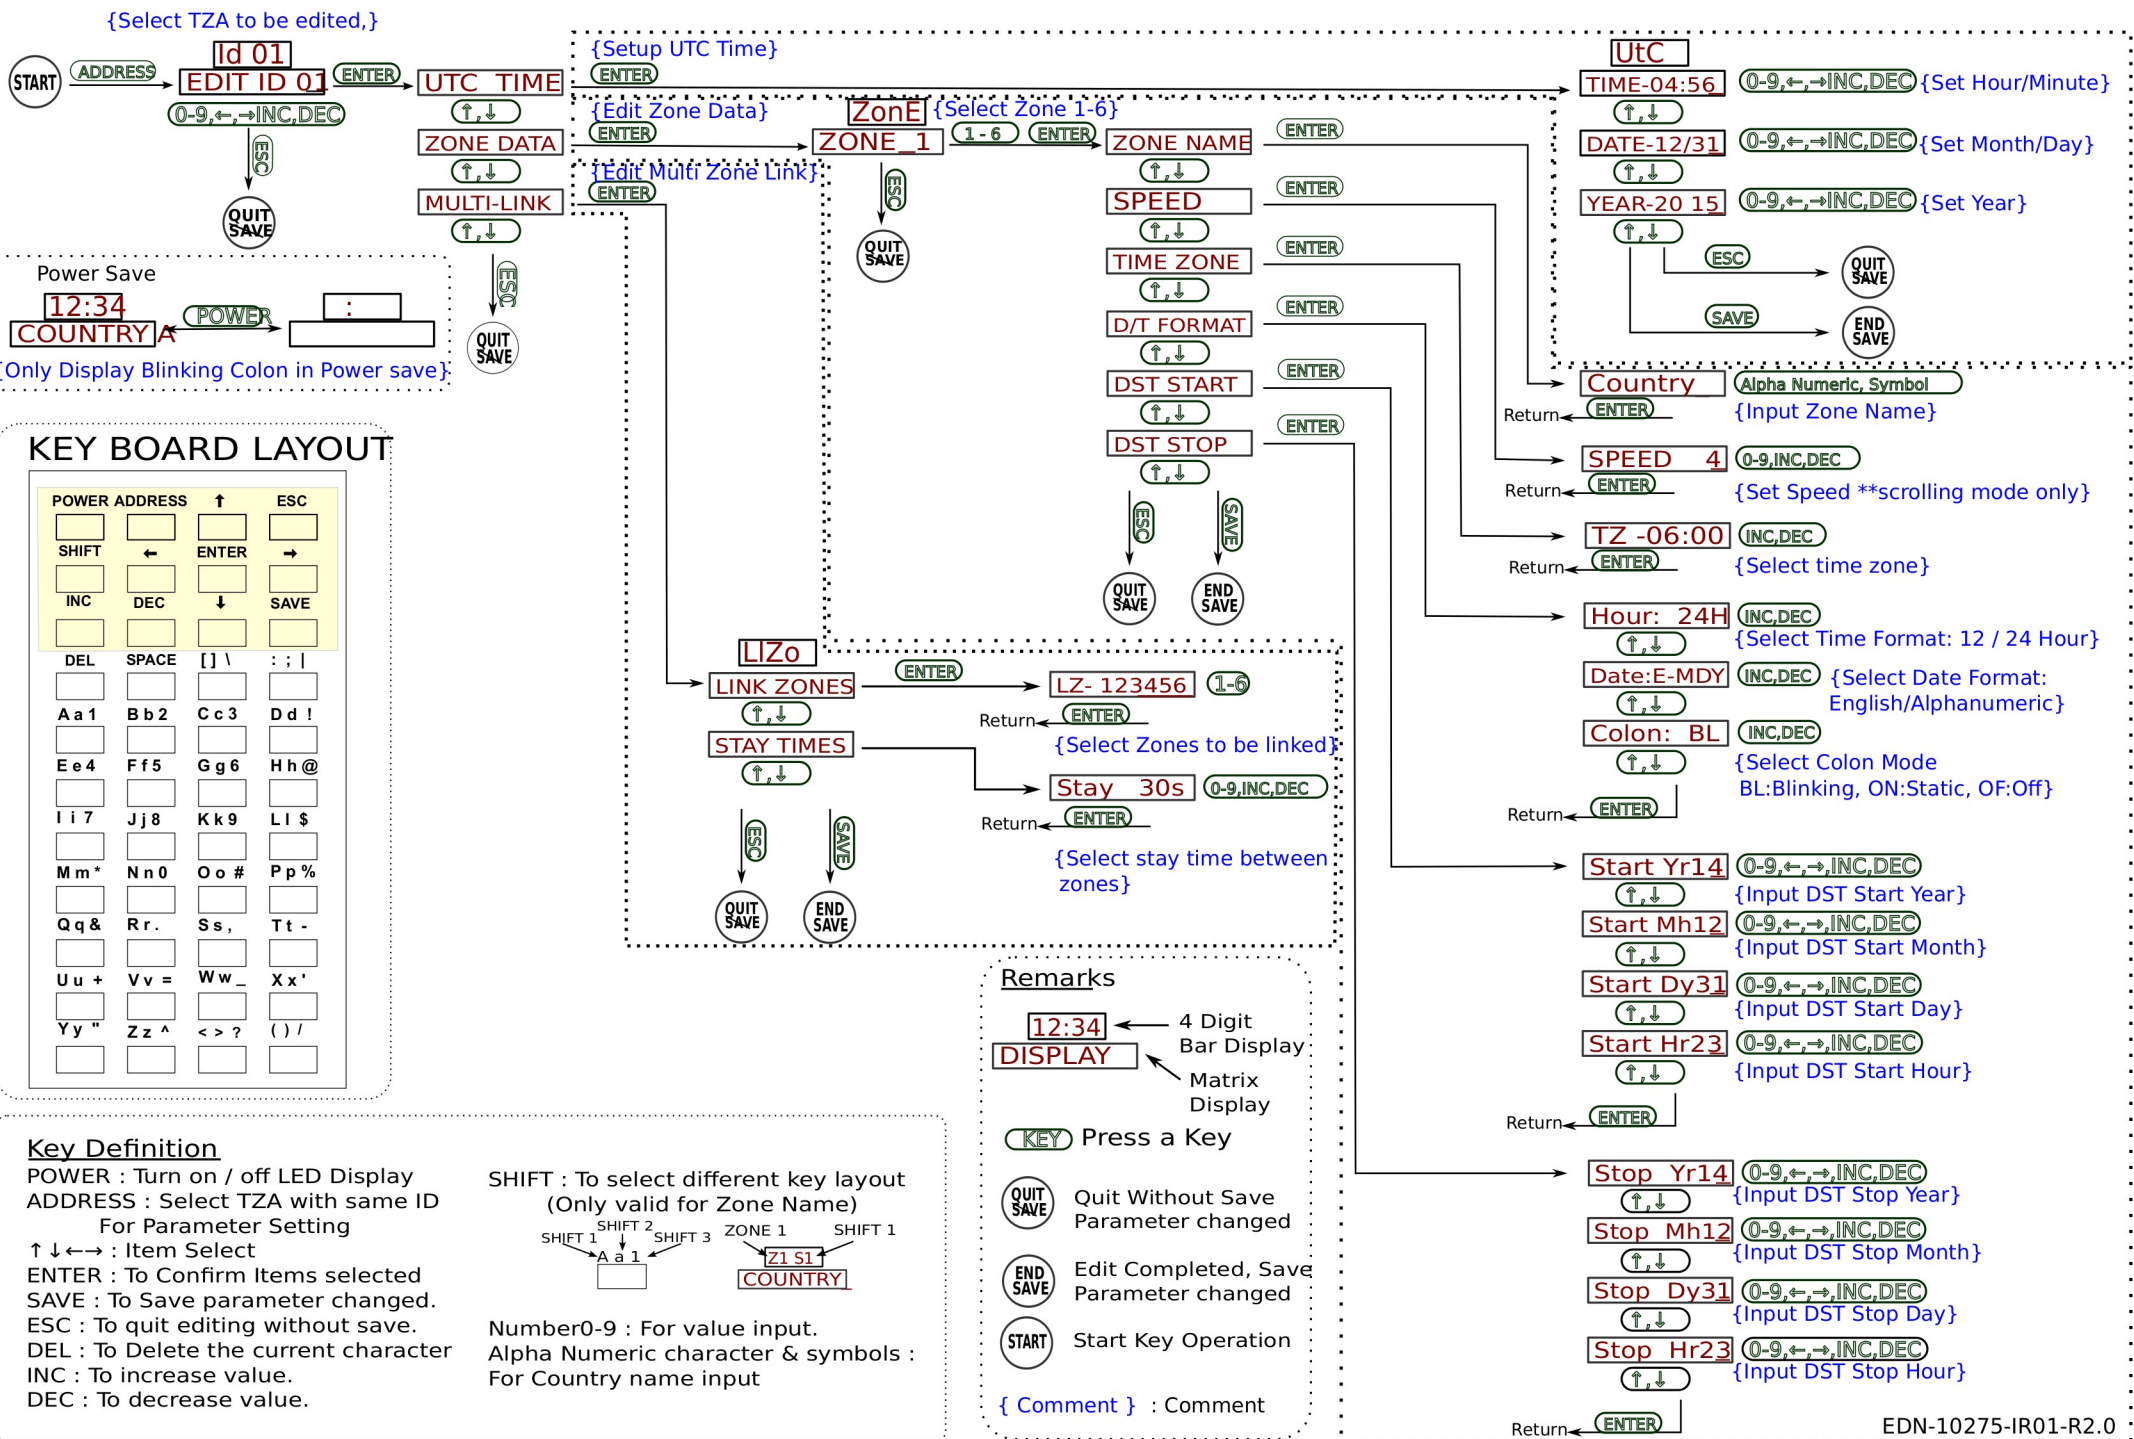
{Select TZA to be edited,}
START ADDRESS Id 01 EDIT ID 01 ENTER
0-9,←,→INC,DEC
ESC
QUIT SAVE

UTC TIME
↑,↓
ZONE DATA
↑,↓
MULTI-LINK
↑,↓
ESC
QUIT SAVE

{Setup UTC Time}
ENTER
{Edit Zone Data}
ENTER
{Edit Multi Zone Link}
ENTER

ZonE {Select Zone 1-6}
ZONE_1 1 - 6 ENTER
ESC
QUIT SAVE

ZONE NAME ENTER
↑,↓
SPEED ENTER
↑,↓
TIME ZONE ENTER
↑,↓
D/T FORMAT ENTER
↑,↓
DST START ENTER
↑,↓
DST STOP ENTER
↑,↓
ESC SAVE
QUIT SAVE END SAVE

UtC
TIME-04:56 0-9,←,→INC,DEC {Set Hour/Minute}
↑,↓
DATE-12/31 0-9,←,→INC,DEC {Set Month/Day}
↑,↓
YEAR-20 15 0-9,←,→INC,DEC {Set Year}
↑,↓
ESC QUIT SAVE
SAVE END SAVE

Power Save
12:34
COUNTRY A POWER :
{Only Display Blinking Colon in Power save}

Country Alpha Numeric, Symbol
Return ENTER {Input Zone Name}
SPEED 4 0-9,INC,DEC
Return ENTER {Set Speed **scrolling mode only}
TZ -06:00 INC,DEC
Return ENTER {Select time zone}
Hour: 24H INC,DEC
↑,↓ {Select Time Format: 12 / 24 Hour}
Date:E-MDY INC,DEC {Select Date Format: English/Alphanumeric}
↑,↓
Colon: BL INC,DEC
↑,↓ {Select Colon Mode BL:Blinking, ON:Static, OF:Off}
Return ENTER

KEY BOARD LAYOUT
| POWER | ADDRESS | ↑ | ESC |
|---|---|---|---|
| SHIFT | ← | ENTER | → |
| INC | DEC | ↓ | SAVE |
| DEL | SPACE | [ ] \ | : ; \| |
| A a 1 | B b 2 | C c 3 | D d ! |
| E e 4 | F f 5 | G g 6 | H h @ |
| I i 7 | J j 8 | K k 9 | L l $ |
| M m * | N n 0 | O o # | P p % |
| Q q & | R r . | S s , | T t - |
| U u + | V v = | W w _ | X x ' |
| Y y " | Z z ^ | < > ? | ( ) / |

LIZo
LINK ZONES ENTER LZ- 123456 1-6
↑,↓ Return ENTER
STAY TIMES {Select Zones to be linked}
↑,↓ Stay 30s 0-9,INC,DEC
Return ENTER
ESC SAVE {Select stay time between zones}
QUIT SAVE END SAVE

Start Yr14 0-9,←,→,INC,DEC
↑,↓ {Input DST Start Year}
Start Mh12 0-9,←,→,INC,DEC
↑,↓ {Input DST Start Month}
Start Dy31 0-9,←,→,INC,DEC
↑,↓ {Input DST Start Day}
Start Hr23 0-9,←,→,INC,DEC
↑,↓ {Input DST Start Hour}
Return ENTER

Stop Yr14 0-9,←,→,INC,DEC
↑,↓ {Input DST Stop Year}
Stop Mh12 0-9,←,→,INC,DEC
↑,↓ {Input DST Stop Month}
Stop Dy31 0-9,←,→,INC,DEC
↑,↓ {Input DST Stop Day}
Stop Hr23 0-9,←,→,INC,DEC
↑,↓ {Input DST Stop Hour}
Return ENTER

Remarks
12:34 4 Digit Bar Display
DISPLAY Matrix Display
KEY Press a Key
QUIT SAVE Quit Without Save Parameter changed
END SAVE Edit Completed, Save Parameter changed
START Start Key Operation
{ Comment } : Comment

Key Definition
POWER : Turn on / off LED Display
ADDRESS : Select TZA with same ID For Parameter Setting
↑↓←→ : Item Select
ENTER : To Confirm Items selected
SAVE : To Save parameter changed.
ESC : To quit editing without save.
DEL : To Delete the current character
INC : To increase value.
DEC : To decrease value.

SHIFT : To select different key layout (Only valid for Zone Name)
SHIFT 1 SHIFT 2 SHIFT 3 A a 1
ZONE 1 SHIFT 1 Z1 S1 COUNTRY

Number0-9 : For value input.
Alpha Numeric character & symbols : For Country name input

EDN-10275-IR01-R2.0